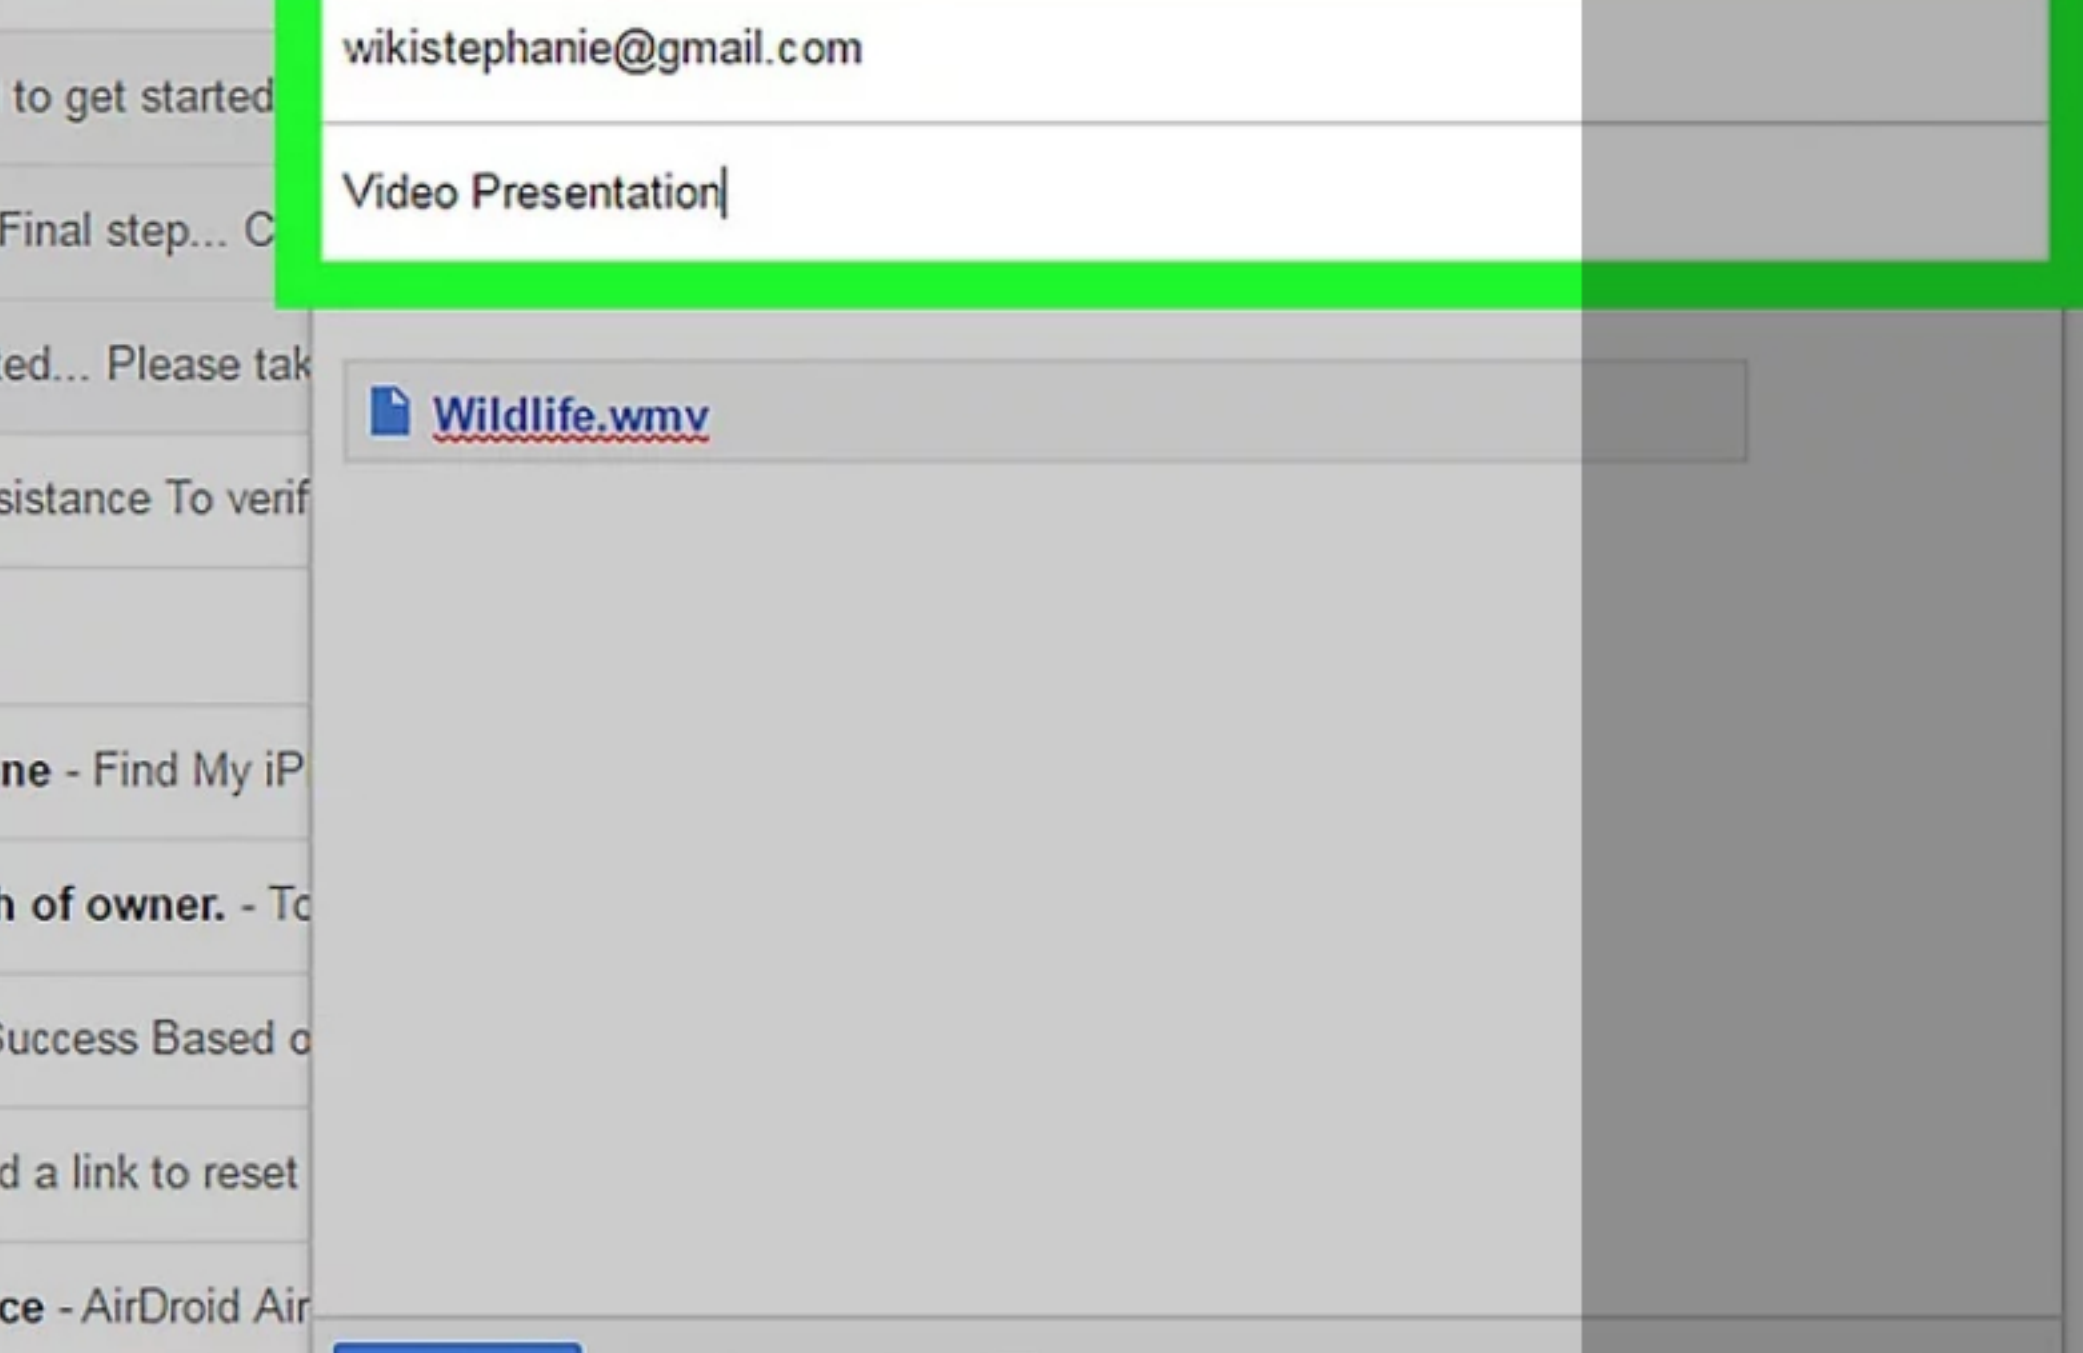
wikistephanie@gmail.com

Video Presentation

Wildlife.wmv

to get started

Final step... C

ed... Please tak

sistance To verif

ne - Find My iP

h of owner. - To

Success Based o

d a link to reset

ce - AirDroid Air